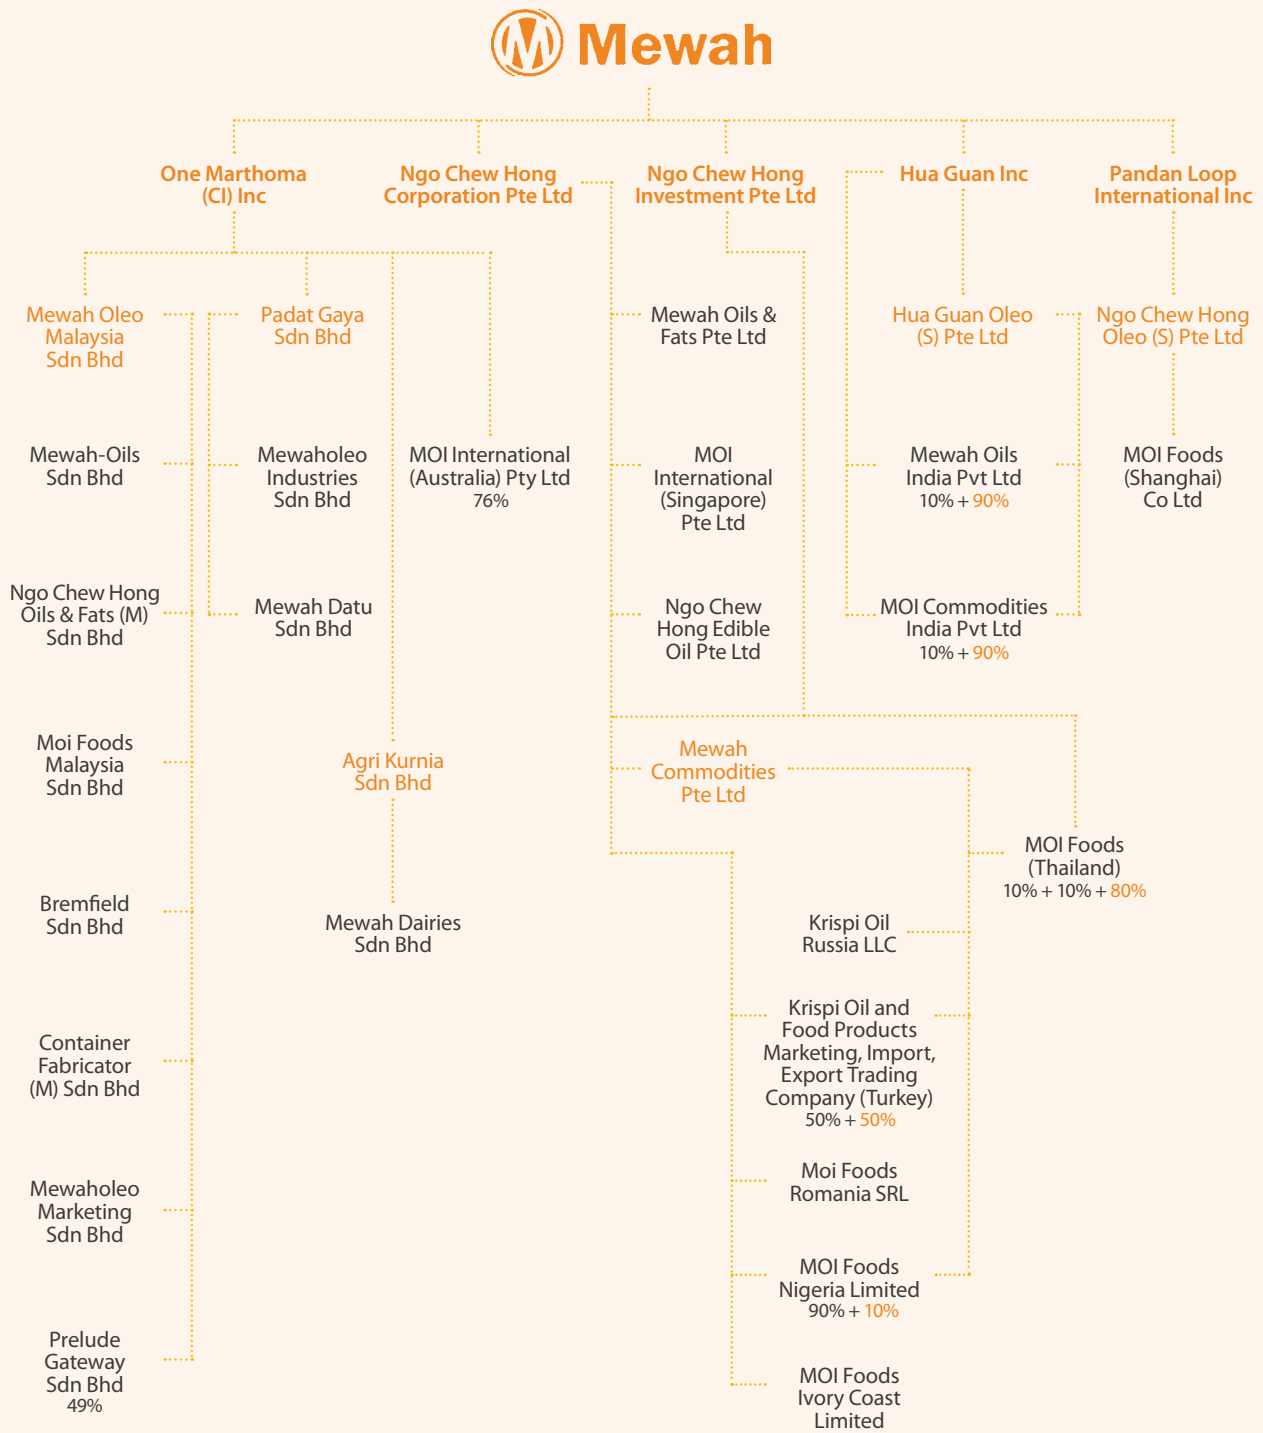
Mewah

One Marthoma (CI) Inc

Ngo Chew Hong Corporation Pte Ltd

Ngo Chew Hong Investment Pte Ltd

Hua Guan Inc

Pandan Loop International Inc

Mewah Oleo Malaysia Sdn Bhd

Padat Gaya Sdn Bhd

Mewah Oils & Fats Pte Ltd

Hua Guan Oleo (S) Pte Ltd

Ngo Chew Hong Oleo (S) Pte Ltd

Mewah-Oils Sdn Bhd

Mewaholeo Industries Sdn Bhd

MOI International (Australia) Pty Ltd 76%

MOI International (Singapore) Pte Ltd

Mewah Oils India Pvt Ltd 10% + 90%

MOI Foods (Shanghai) Co Ltd

Ngo Chew Hong Oils & Fats (M) Sdn Bhd

Mewah Datu Sdn Bhd

Ngo Chew Hong Edible Oil Pte Ltd

MOI Commodities India Pvt Ltd 10% + 90%

Moi Foods Malaysia Sdn Bhd

Agri Kurnia Sdn Bhd

Mewah Commodities Pte Ltd

MOI Foods (Thailand) 10% + 10% + 80%

Bremfield Sdn Bhd

Mewah Dairies Sdn Bhd

Krispi Oil Russia LLC

Container Fabricator (M) Sdn Bhd

Krispi Oil and Food Products Marketing, Import, Export Trading Company (Turkey) 50% + 50%

Mewaholeo Marketing Sdn Bhd

Moi Foods Romania SRL

MOI Foods Nigeria Limited 90% + 10%

Prelude Gateway Sdn Bhd 49%

MOI Foods Ivory Coast Limited